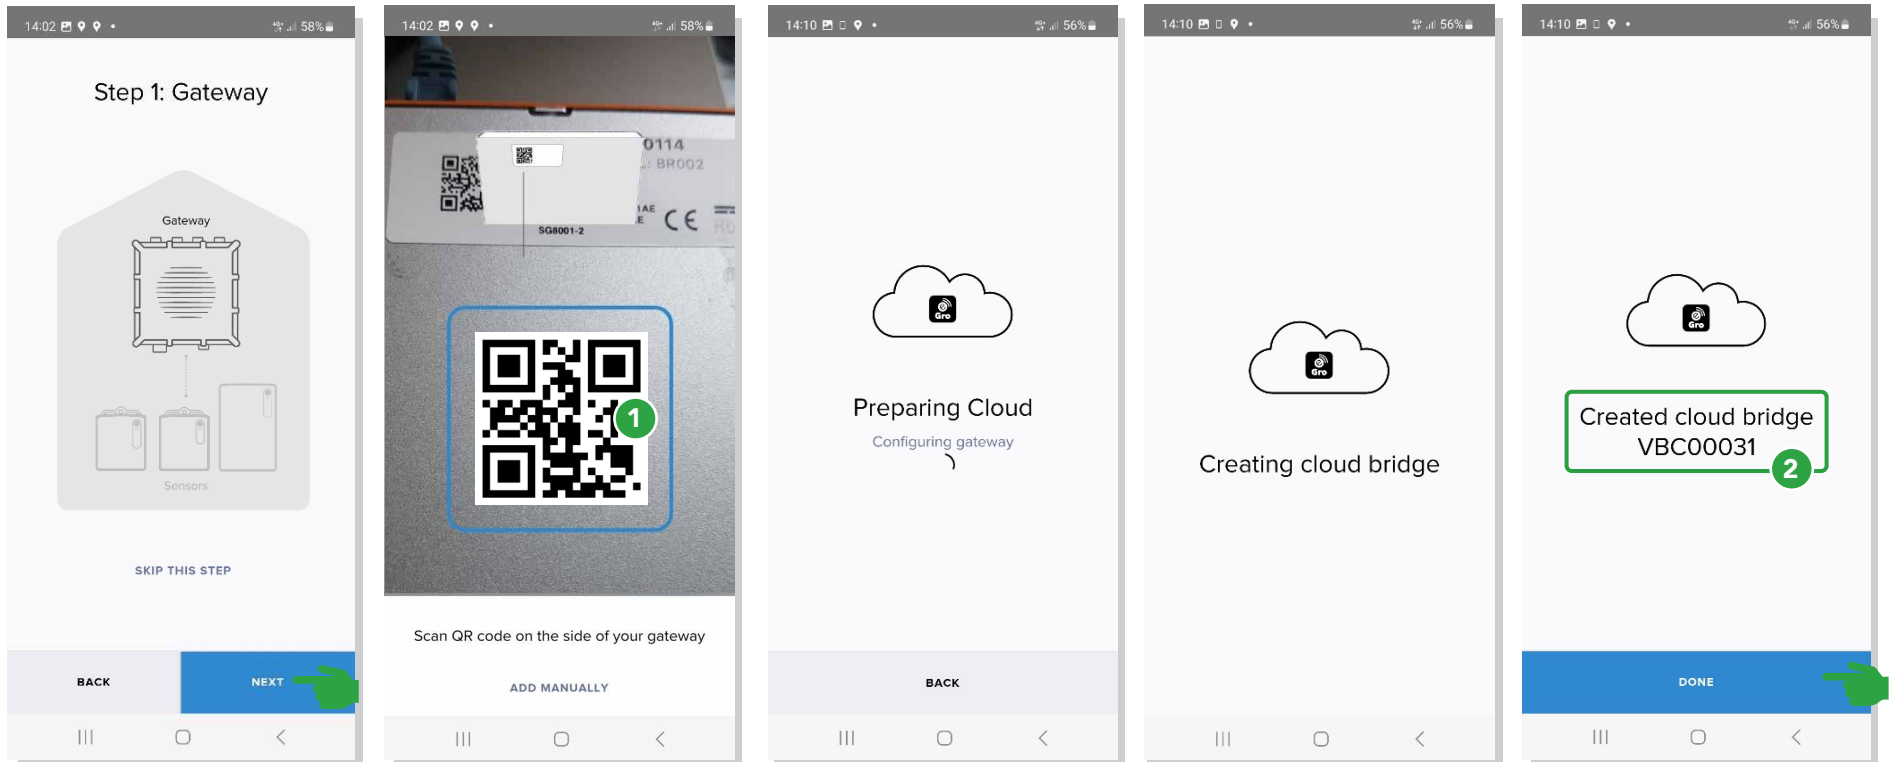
14:02 58%

Step 1: Gateway

Gateway

Sensors

SKIP THIS STEP

BACK

NEXT

14:02 58%

0114
BR002
SG8001-2
CE

1

Scan QR code on the side of your gateway

ADD MANUALLY

14:10 56%

Gro

Preparing Cloud

Configuring gateway

BACK

14:10 56%

Gro

Creating cloud bridge

14:10 56%

Gro

Created cloud bridge VBC00031

2

DONE